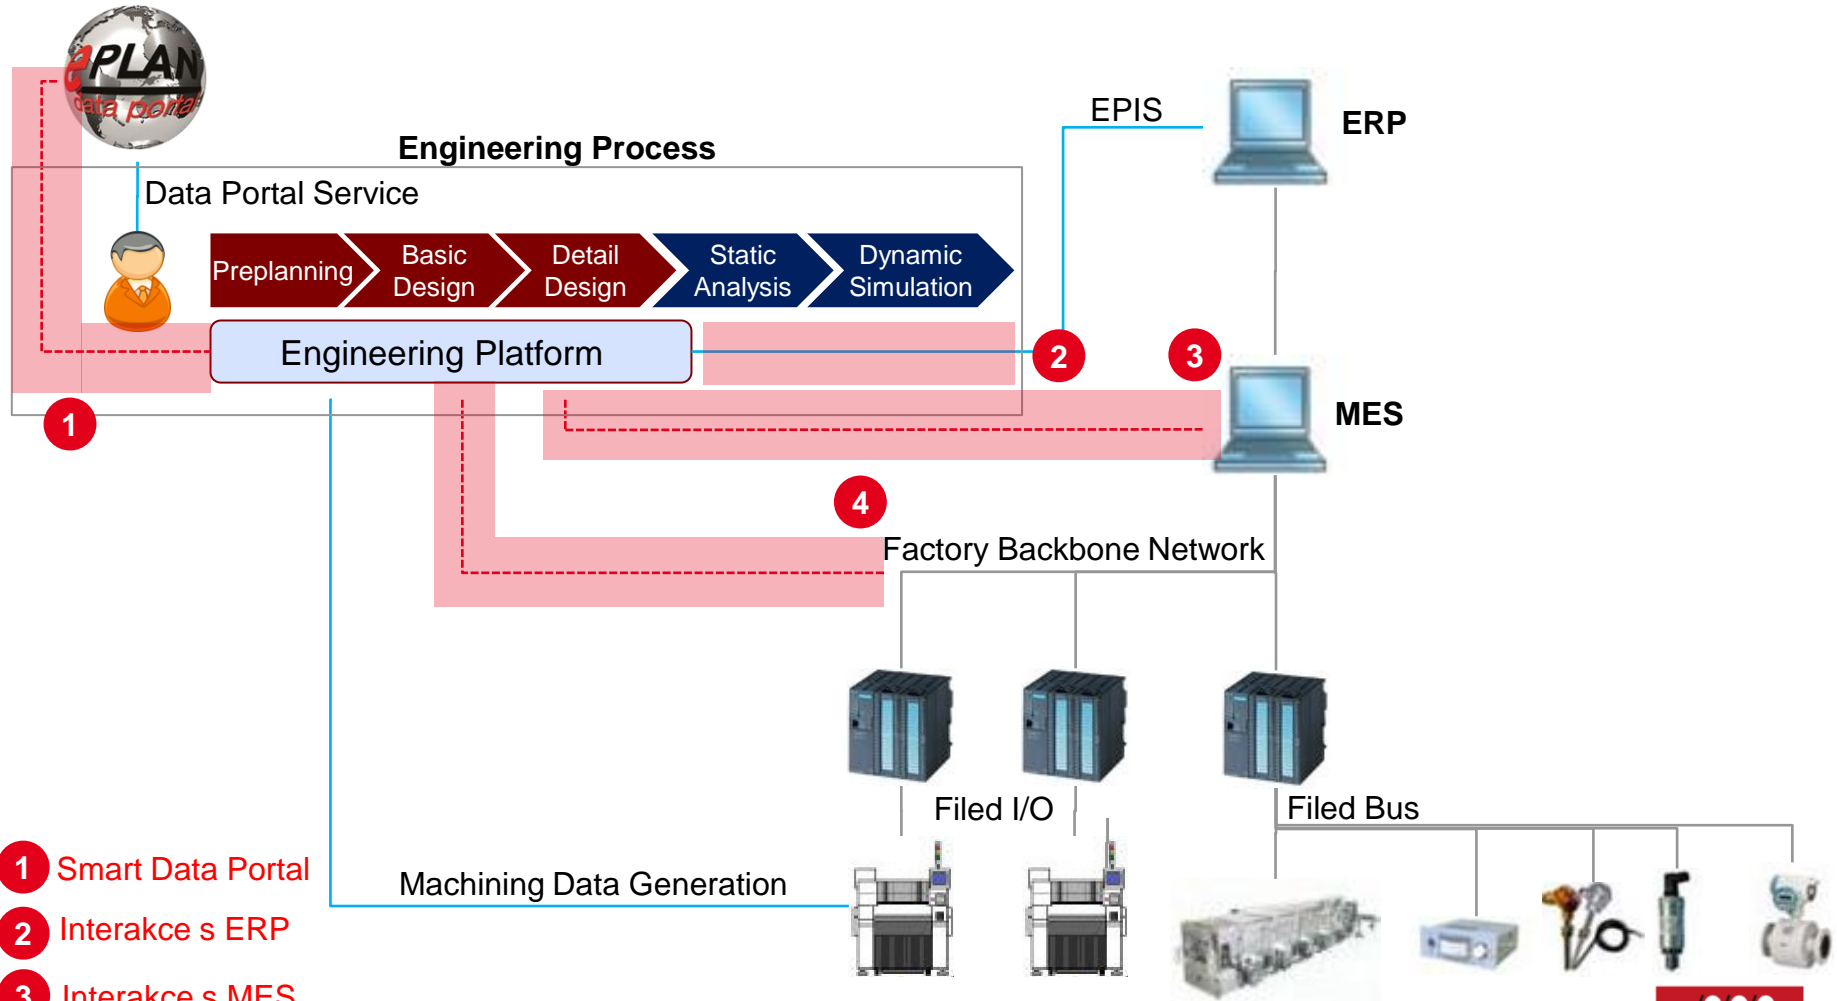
ePLAN data portal

Engineering Process

Data Portal Service

Preplanning

Basic Design

Detail Design

Static Analysis

Dynamic Simulation

Engineering Platform

EPIS

ERP

2

3

MES

1

4

Factory Backbone Network

Filed I/O

Filed Bus

Machining Data Generation

1 Smart Data Portal

2 Interakce s ERP

3 Interakce s MES